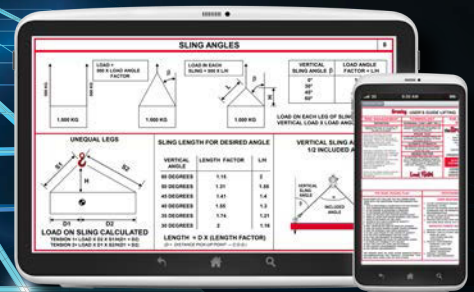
SLING ANGLES

8

LOAD = 500 X LOAD ANGLE FACTOR

LOAD IN EACH SLING = 500 X L/H

VERTICAL SLING ANGLE

LOAD ANGLE FACTOR = L/H

1,000 KG

1,000 KG

LOAD ON EACH LEG OF SLING = VERTICAL LOAD X LOAD FACTOR

UNEQUAL LEGS

S1

S2

H

D1

D2

LOAD ON SLING CALCULATED

TENSION 1= LOAD X D2 X S1/H(D1 + D2)

TENSION 2= LOAD X D1 X S2/H(D1 + D2)

SLING LENGTH FOR DESIRED ANGLE

| VERTICAL ANGLE | LENGTH FACTOR | L/H |
|---|---|---|
| 60 DEGREES | 1.15 | 2 |
| 50 DEGREES | 1.31 | 1.56 |
| 45 DEGREES | 1.41 | 1.4 |
| 40 DEGREES | 1.56 | 1.3 |
| 35 DEGREES | 1.74 | 1.21 |
| 30 DEGREES | 2 | 1.16 |

LENGTH = D X (LENGTH FACTOR)

VERTICAL SLING ANGLE = 1/2 INCLUDED ANGLE

VERTICAL SLING ANGLE

INCLUDED ANGLE

USER'S GUIDE LIFTING